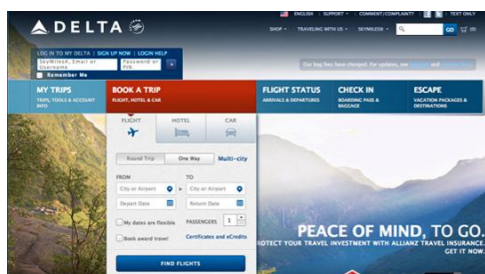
DELTA

ENGLISH | SUPPORT | COMMENT/COMPLAINT | TEXT ONLY

SHOP | TRAVELING WITH US | SKYMILES | GO

LOG IN TO MY DELTA | SIGN UP NOW | LOGIN HELP

SkyMiles#, Email or Username

Password or PIN

Remember Me

Our bag fees have changed. For updates, see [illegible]

MY TRIPS
TRIPS, TOOLS & ACCOUNT INFO

BOOK A TRIP
FLIGHT, HOTEL & CAR

FLIGHT STATUS
ARRIVALS & DEPARTURES

CHECK IN
BOARDING PASS & BAGGAGE

ESCAPE
VACATION PACKAGES & DESTINATIONS

FLIGHT | HOTEL | CAR

Round Trip | One Way | Multi-city

FROM
City or Airport

TO
City or Airport

Depart Date

Return Date

My dates are flexible

PASSENGERS 1

Book award travel

Certificates and eCredits

FIND FLIGHTS

PEACE OF MIND, TO GO.
PROTECT YOUR TRAVEL INVESTMENT WITH ALLIANZ TRAVEL INSURANCE.
GET IT NOW.